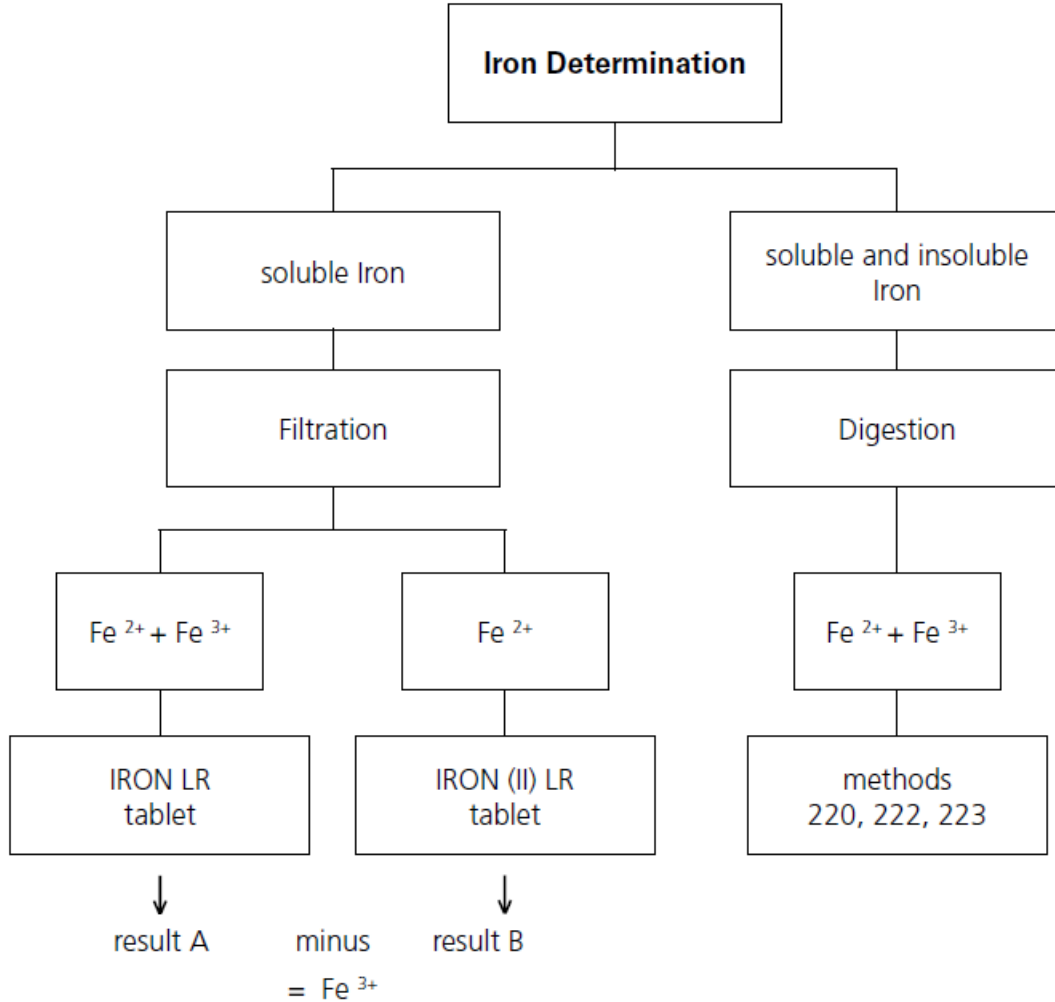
Iron Determination

soluble Iron

soluble and insoluble Iron

Filtration

Digestion

$Fe^{2+} + Fe^{3+}$

$Fe^{2+}$

$Fe^{2+} + Fe^{3+}$

IRON LR tablet

IRON (II) LR tablet

methods 220, 222, 223

↓

↓

result A minus result B

= $Fe^{3+}$